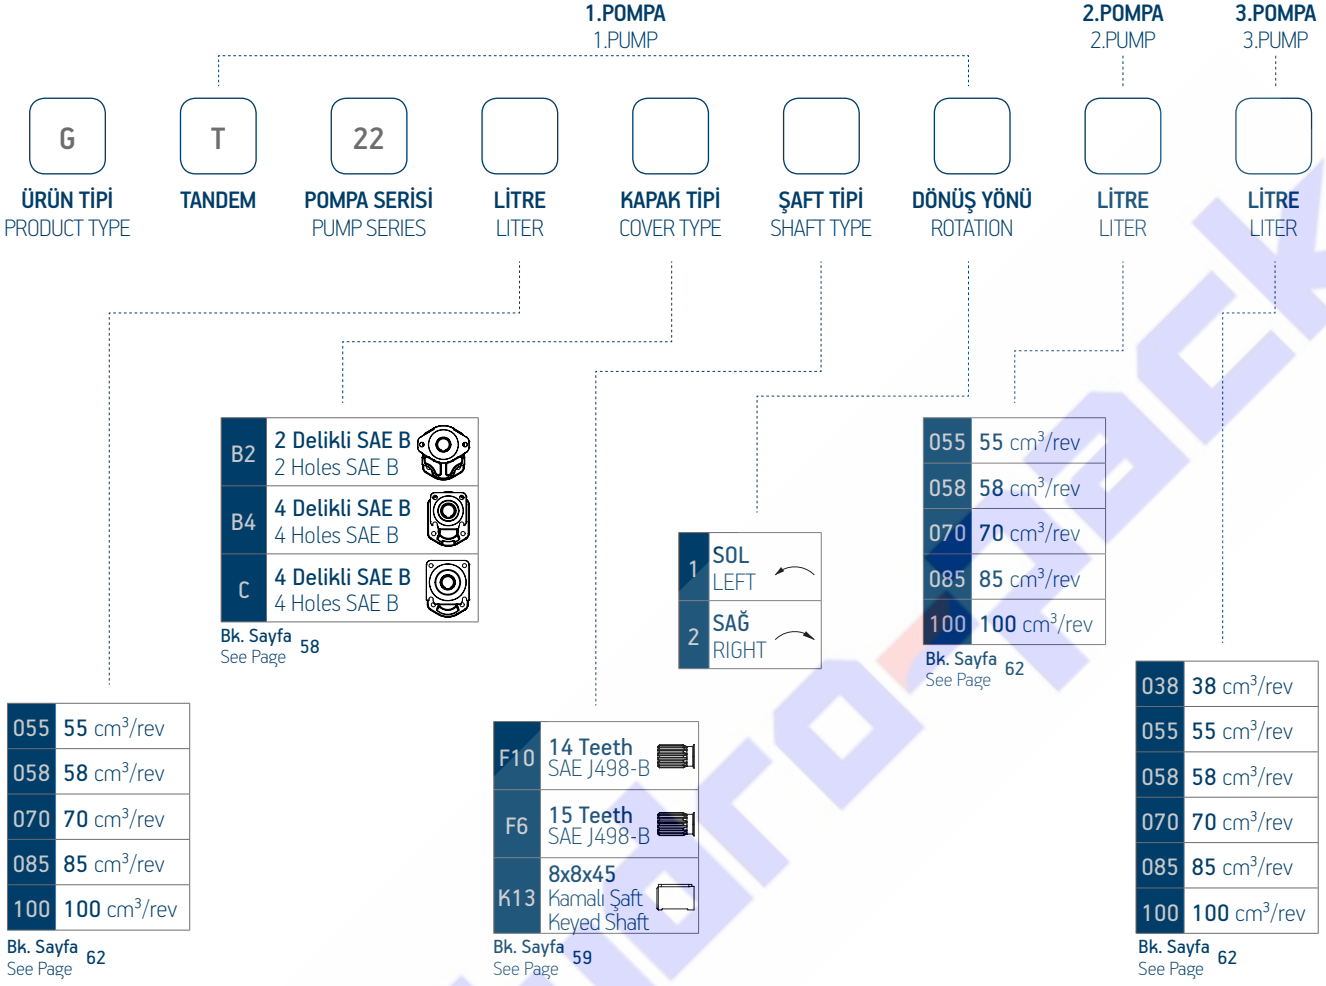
1.POMPA
1.PUMP

2.POMPA
2.PUMP

3.POMPA
3.PUMP

G
ÜRÜN TİPİ
PRODUCT TYPE

T
TANDEM

22
POMPA SERİSİ
PUMP SERIES

LİTRE
LITER

KAPAK TİPİ
COVER TYPE

ŞAFT TİPİ
SHAFT TYPE

DÖNÜŞ YÖNÜ
ROTATION

LİTRE
LITER

LİTRE
LITER

| | |
|---|---|
| B2 | 2 Delikli SAE B 2 Holes SAE B |
| B4 | 4 Delikli SAE B 4 Holes SAE B |
| C | 4 Delikli SAE B 4 Holes SAE B |

Bk. Sayfa
See Page 58

| | |
|---|---|
| 1 | SOL LEFT |
| 2 | SAĞ RIGHT |

| | |
|---|---|
| 055 | 55 cm$^3$/rev |
| 058 | 58 cm$^3$/rev |
| 070 | 70 cm$^3$/rev |
| 085 | 85 cm$^3$/rev |
| 100 | 100 cm$^3$/rev |

Bk. Sayfa
See Page 62

| | |
|---|---|
| 055 | 55 cm$^3$/rev |
| 058 | 58 cm$^3$/rev |
| 070 | 70 cm$^3$/rev |
| 085 | 85 cm$^3$/rev |
| 100 | 100 cm$^3$/rev |

Bk. Sayfa
See Page 62

| | |
|---|---|
| F10 | 14 Teeth SAE J498-B |
| F6 | 15 Teeth SAE J498-B |
| K13 | 8x8x45 Kamalı Şaft Keyed Shaft |

Bk. Sayfa
See Page 59

| | |
|---|---|
| 038 | 38 cm$^3$/rev |
| 055 | 55 cm$^3$/rev |
| 058 | 58 cm$^3$/rev |
| 070 | 70 cm$^3$/rev |
| 085 | 85 cm$^3$/rev |
| 100 | 100 cm$^3$/rev |

Bk. Sayfa
See Page 62